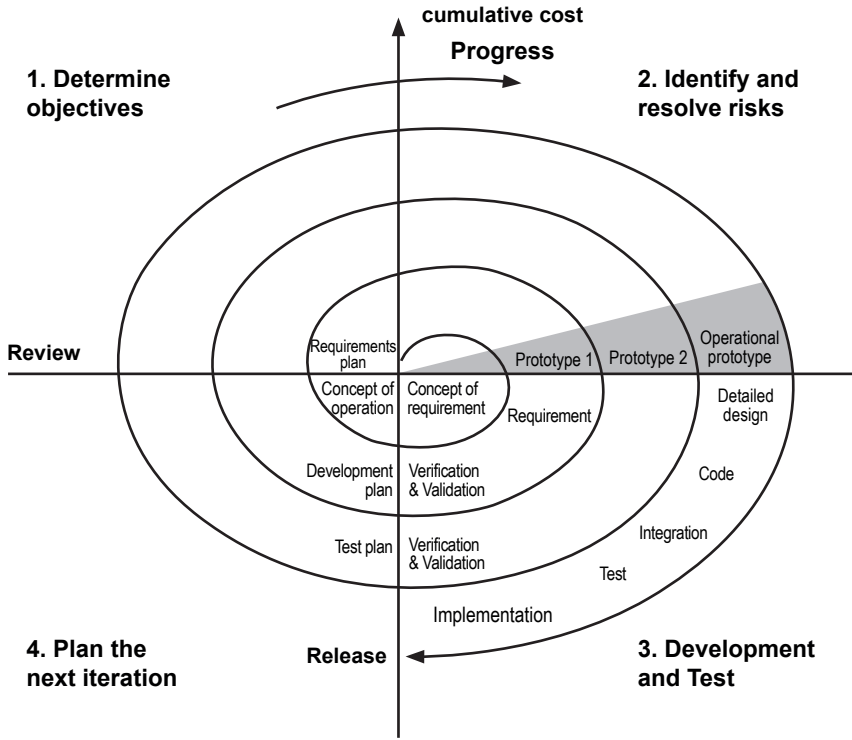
cumulative cost

Progress

1. Determine objectives

2. Identify and resolve risks

Review

Requirements plan

Prototype 1

Prototype 2

Operational prototype

Concept of operation

Concept of requirement

Requirement

Detailed design

Development plan

Verification & Validation

Code

Integration

Test plan

Verification & Validation

Test

Implementation

4. Plan the next iteration

Release

3. Development and Test